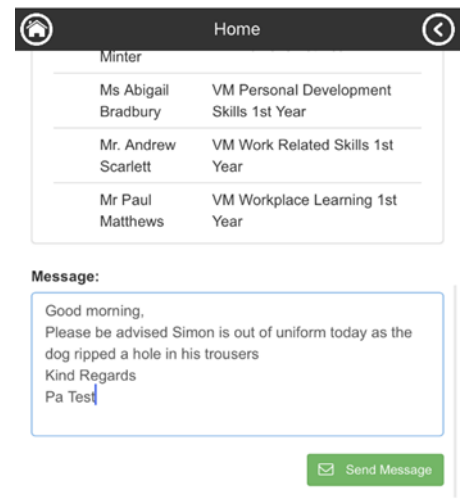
Home

Minter

| Ms Abigail Bradbury | VM Personal Development Skills 1st Year |
|---|---|
| Mr. Andrew Scarlett | VM Work Related Skills 1st Year |
| Mr Paul Matthews | VM Workplace Learning 1st Year |

Message:

Good morning,
Please be advised Simon is out of uniform today as the dog ripped a hole in his trousers
Kind Regards
Pa Test

Send Message